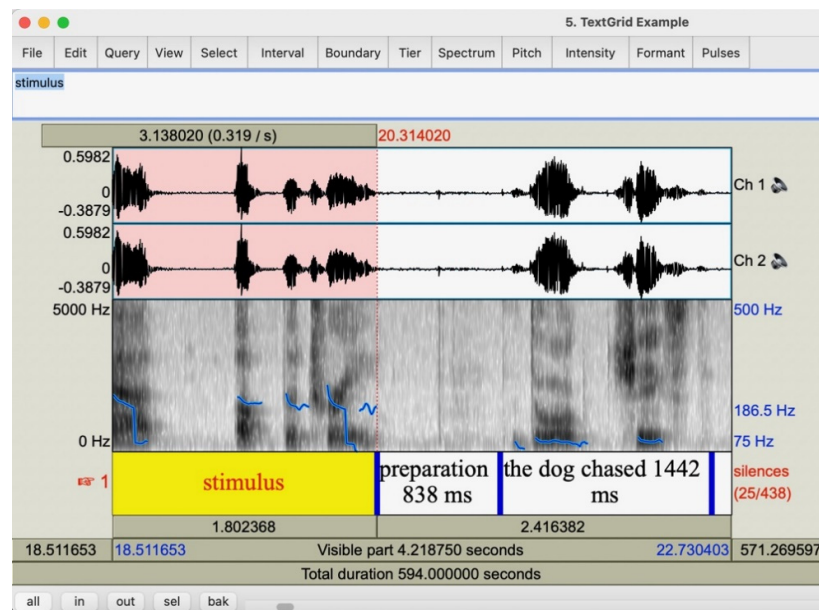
5. TextGrid Example

File | Edit | Query | View | Select | Interval | Boundary | Tier | Spectrum | Pitch | Intensity | Formant | Pulses

stimulus

3.138020 (0.319 / s)
20.314020

0.5982
0
-0.3879
Ch 1

0.5982
0
-0.3879
Ch 2

5000 Hz
500 Hz
186.5 Hz
0 Hz
75 Hz

1
stimulus
preparation 838 ms
the dog chased 1442 ms
silences (25/438)

1.802368
2.416382

18.511653
18.511653
Visible part 4.218750 seconds
22.730403
571.269597

Total duration 594.000000 seconds

all | in | out | sel | bak